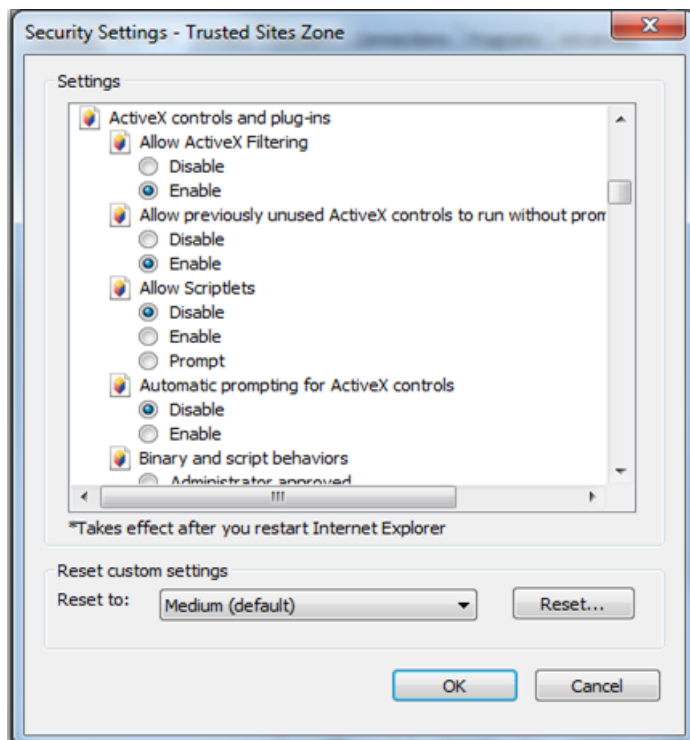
Security Settings - Trusted Sites Zone

Settings

ActiveX controls and plug-ins
Allow ActiveX Filtering
Disable
Enable
Allow previously unused ActiveX controls to run without prom
Disable
Enable
Allow Scriptlets
Disable
Enable
Prompt
Automatic prompting for ActiveX controls
Disable
Enable
Binary and script behaviors
Administrator approved

*Takes effect after you restart Internet Explorer

Reset custom settings
Reset to: Medium (default) Reset...

OK Cancel